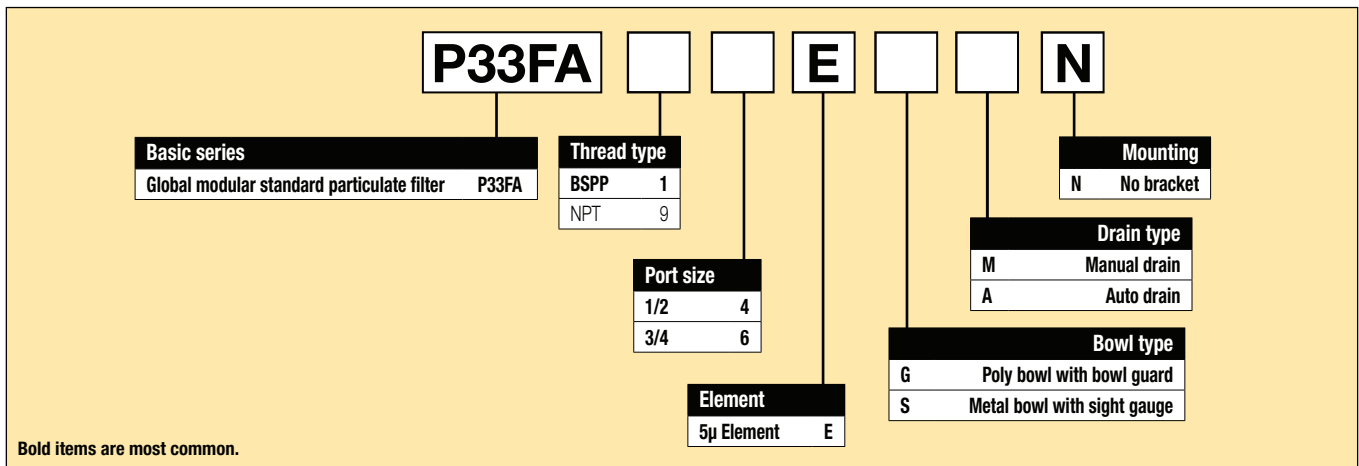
P33FA

E

N

| Basic series | |
|---|---|
| Global modular standard particulate filter | P33FA |

| Thread type | |
|---|---|
| BSPP | 1 |
| NPT | 9 |

| Port size | |
|---|---|
| 1/2 | 4 |
| 3/4 | 6 |

| Element | |
|---|---|
| 5µ Element | E |

| Bowl type | |
|---|---|
| G | Poly bowl with bowl guard |
| S | Metal bowl with sight gauge |

| Drain type | |
|---|---|
| M | Manual drain |
| A | Auto drain |

| Mounting | |
|---|---|
| N | No bracket |

Bold items are most common.